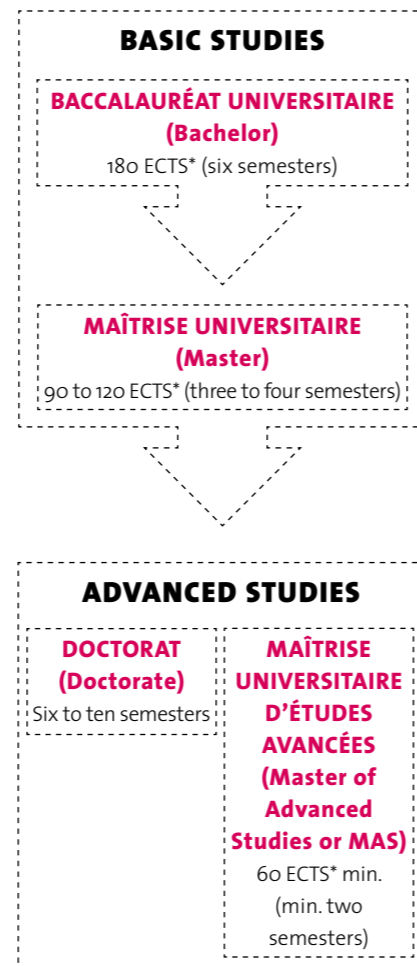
BASIC STUDIES

BACCALAURÉAT UNIVERSITAIRE (Bachelor)
180 ECTS* (six semesters)

MAÎTRISE UNIVERSITAIRE (Master)
90 to 120 ECTS* (three to four semesters)

ADVANCED STUDIES

DOCTORAT (Doctorate)
Six to ten semesters

MAÎTRISE UNIVERSITAIRE D'ÉTUDES AVANCÉES (Master of Advanced Studies or MAS)
60 ECTS* min. (min. two semesters)